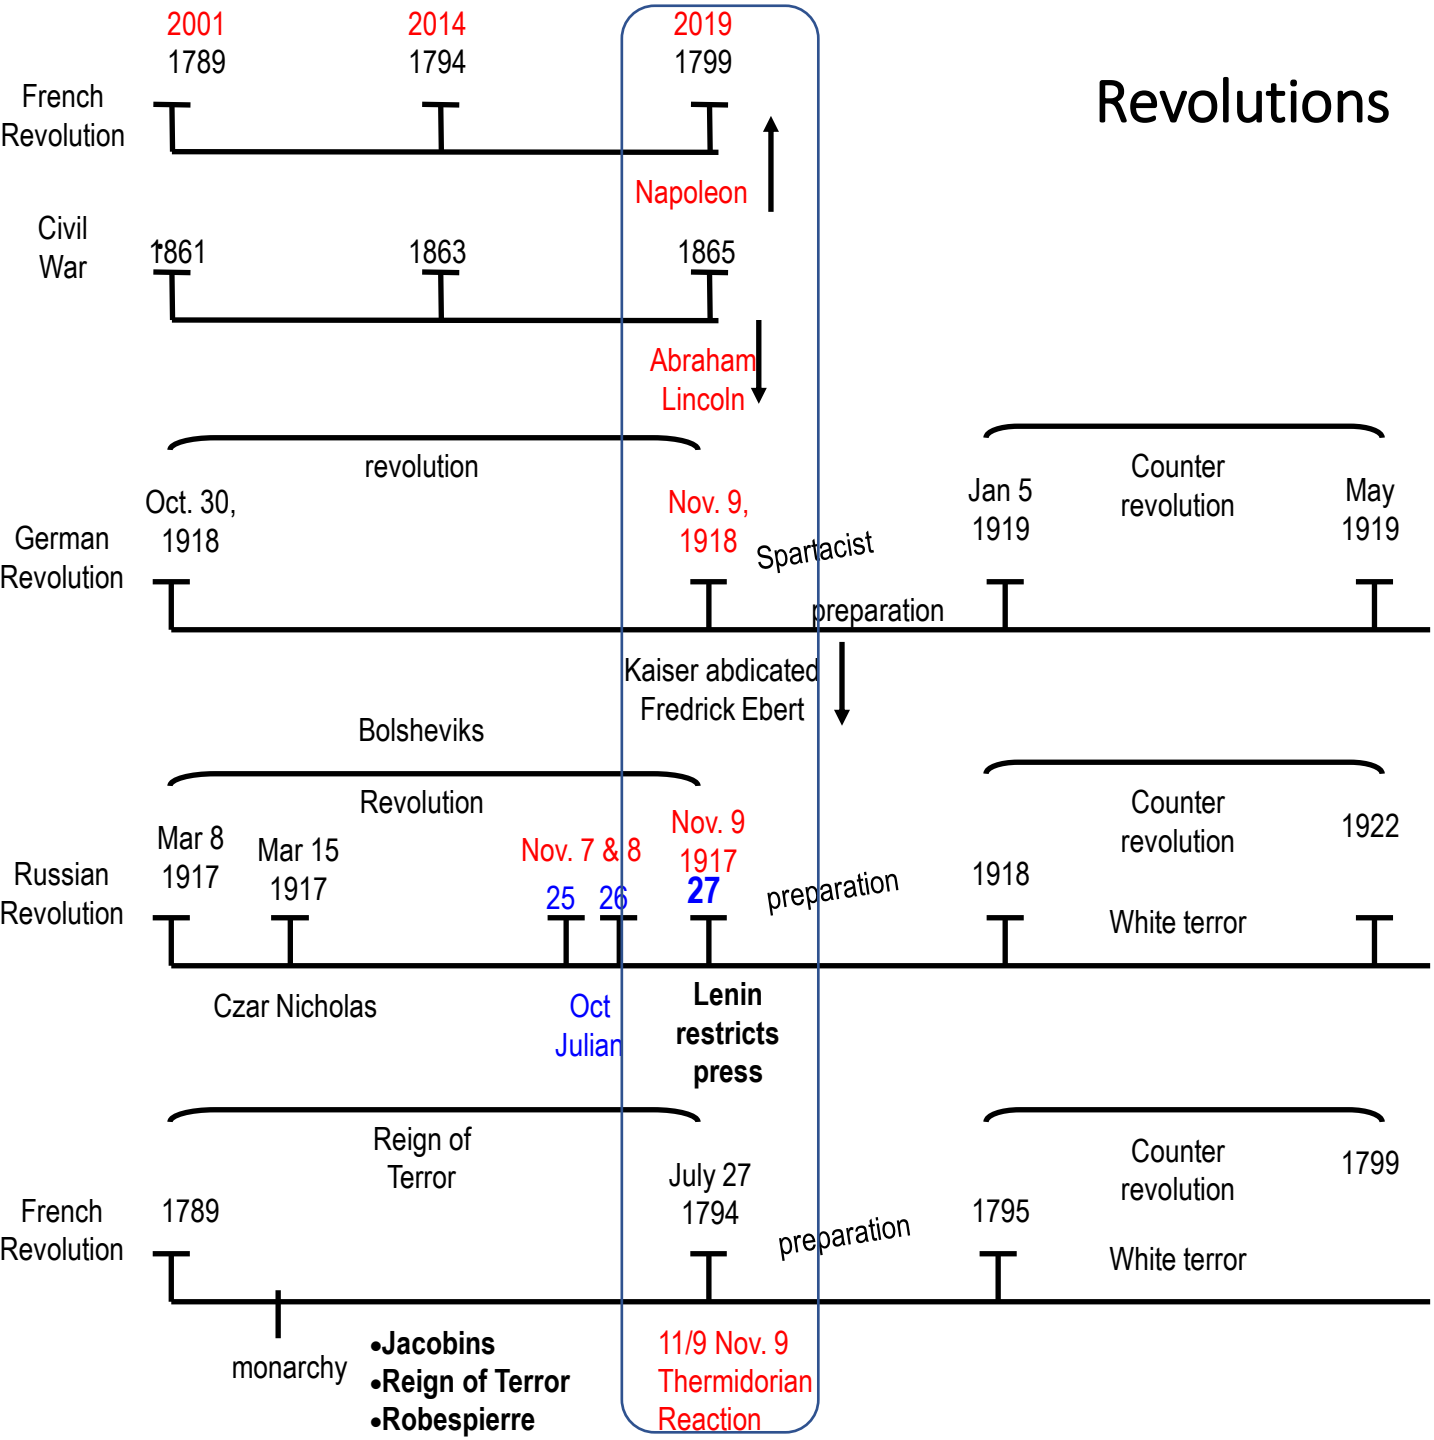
2001
1789

2014
1794

2019
1799

Revolutions

French Revolution

Napoleon

Civil War

1861

1863

1865

Abraham Lincoln

revolution

Counter revolution

Oct. 30, 1918

Nov. 9, 1918

Jan 5 1919

May 1919

German Revolution

Spartacist

preparation

Kaiser abdicated
Fredrick Ebert

Bolsheviks

Revolution

Counter revolution

Mar 8 1917

Mar 15 1917

Nov. 7 & 8

Nov. 9 1917

1922

Russian Revolution

25

26

27

preparation

1918

White terror

Czar Nicholas

Oct
Julian

Lenin restricts press

Reign of Terror

Counter revolution

1799

French Revolution

1789

July 27 1794

preparation

1795

White terror

monarchy

•Jacobins
•Reign of Terror
•Robespierre

11/9 Nov. 9
Thermidorian Reaction